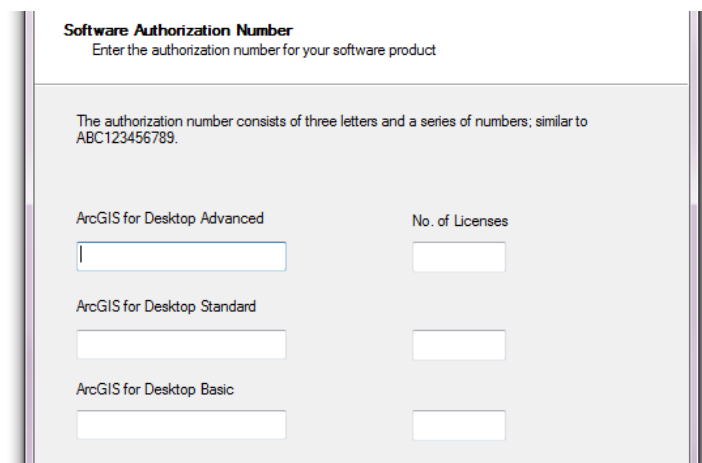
Software Authorization Number
Enter the authorization number for your software product

The authorization number consists of three letters and a series of numbers; similar to ABC123456789.

ArcGIS for Desktop Advanced

No. of Licenses

ArcGIS for Desktop Standard

ArcGIS for Desktop Basic